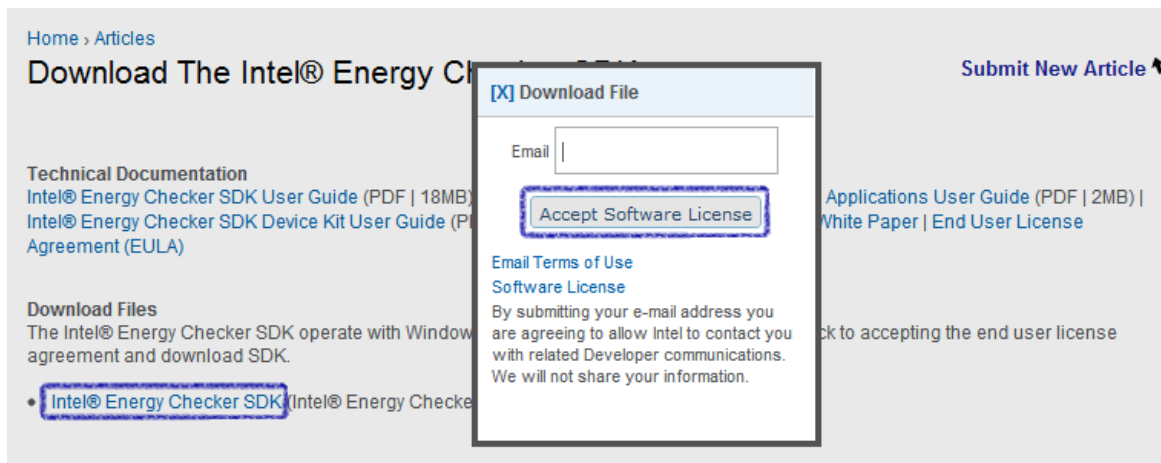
Home › Articles

Download The Intel® Energy Ch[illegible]

Submit New Article

Technical Documentation
Intel® Energy Checker SDK User Guide (PDF | 18MB) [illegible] Applications User Guide (PDF | 2MB) | Intel® Energy Checker SDK Device Kit User Guide (P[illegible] White Paper | End User License Agreement (EULA)

Download Files
The Intel® Energy Checker SDK operate with Window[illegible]ck to accepting the end user license agreement and download SDK.

• Intel® Energy Checker SDK (Intel® Energy Checke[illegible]

[X] Download File

Email

Accept Software License

Email Terms of Use
Software License
By submitting your e-mail address you are agreeing to allow Intel to contact you with related Developer communications. We will not share your information.